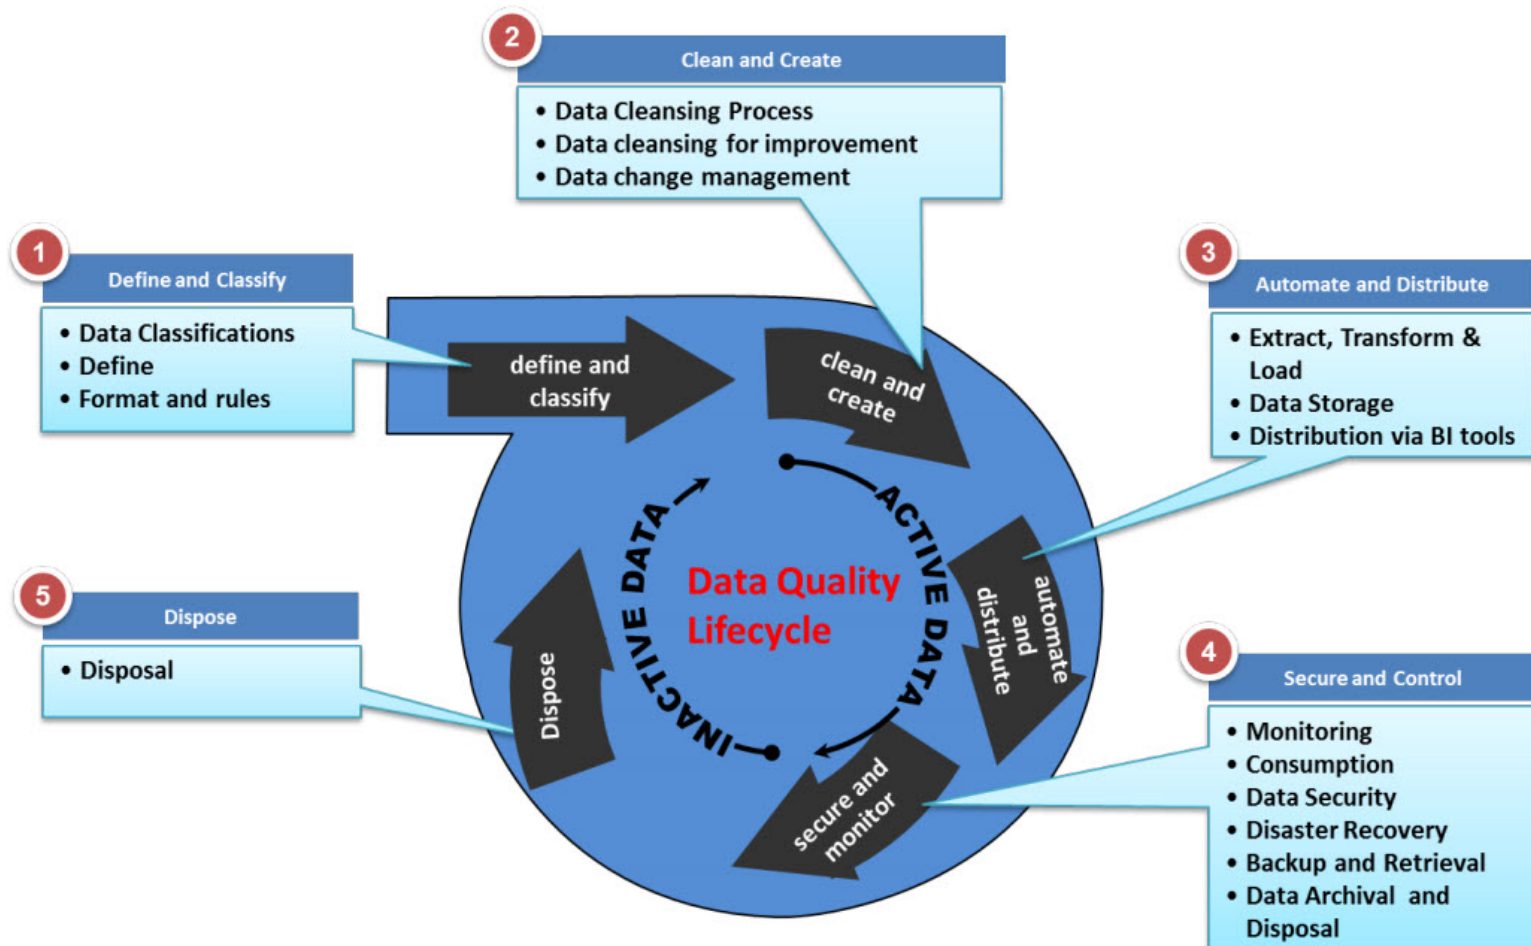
2
Clean and Create
• Data Cleansing Process
• Data cleansing for improvement
• Data change management

1
Define and Classify
• Data Classifications
• Define
• Format and rules

3
Automate and Distribute
• Extract, Transform & Load
• Data Storage
• Distribution via BI tools

define and classify

clean and create

automate and distribute

secure and monitor

Dispose

ACTIVE DATA

INACTIVE DATA

Data Quality Lifecycle

5
Dispose
• Disposal

4
Secure and Control
• Monitoring
• Consumption
• Data Security
• Disaster Recovery
• Backup and Retrieval
• Data Archival and Disposal